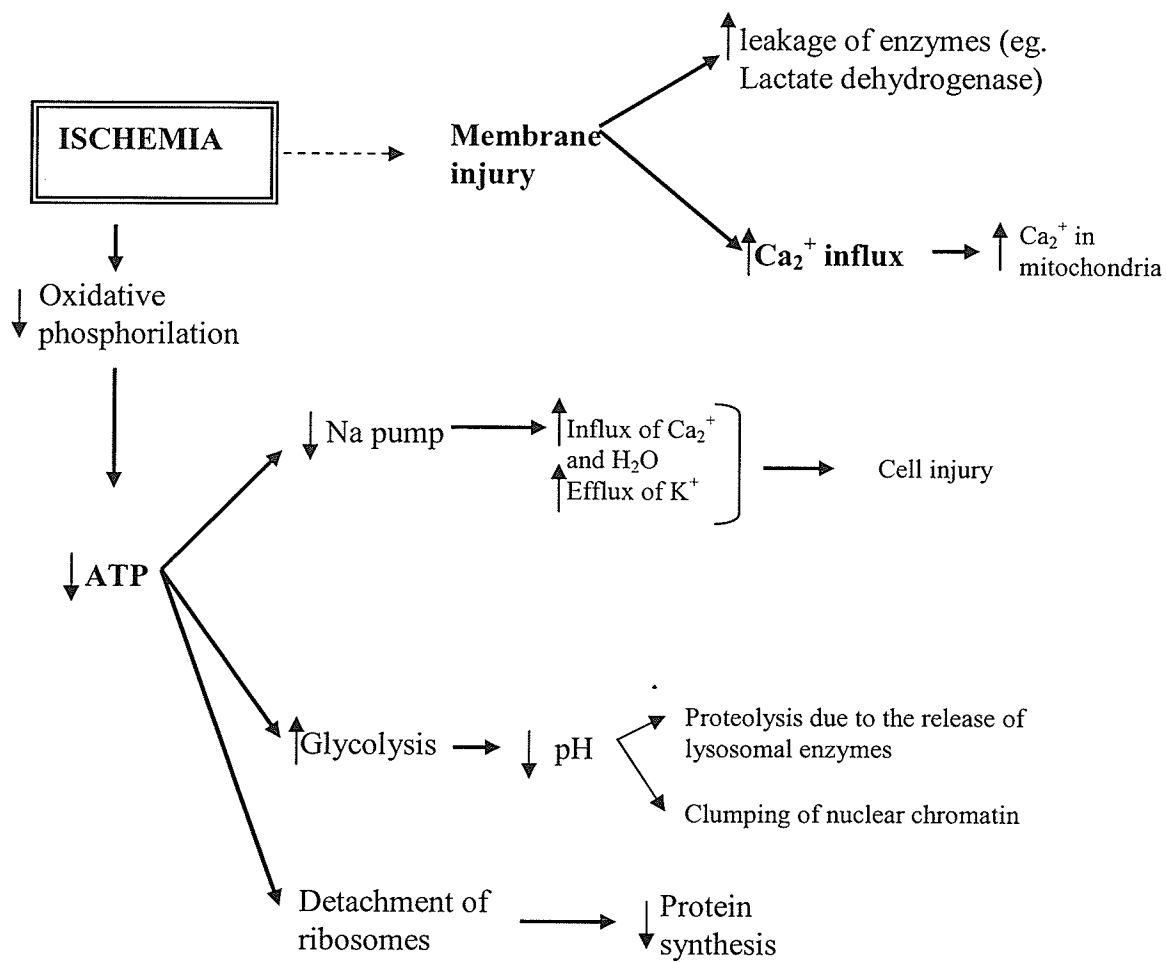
ISCHEMIA

Membrane injury

↑ leakage of enzymes (eg. Lactate dehydrogenase)

↑ $Ca_2^+$ influx

↑ $Ca_2^+$ in mitochondria

↓ Oxidative phosphorilation

↓ ATP

↓ Na pump

↑ Influx of $Ca_2^+$ and $H_2O$
↑ Efflux of $K^+$

Cell injury

↑ Glycolysis

↓ pH

Proteolysis due to the release of lysosomal enzymes

Clumping of nuclear chromatin

Detachment of ribosomes

↓ Protein synthesis